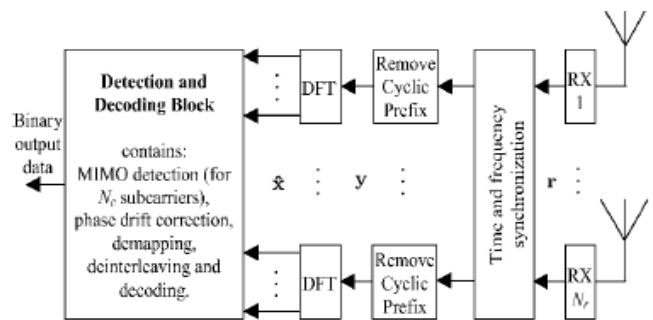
Detection and Decoding Block

contains: MIMO detection (for $N_c$ subcarriers), phase drift correction, demapping, deinterleaving and decoding.

Binary output data

DFT

Remove Cyclic Prefix

$\hat{\mathbf{x}}$

$\mathbf{y}$

Time and frequency synchronization

$\mathbf{r}$

RX 1

DFT

Remove Cyclic Prefix

RX $N_r$